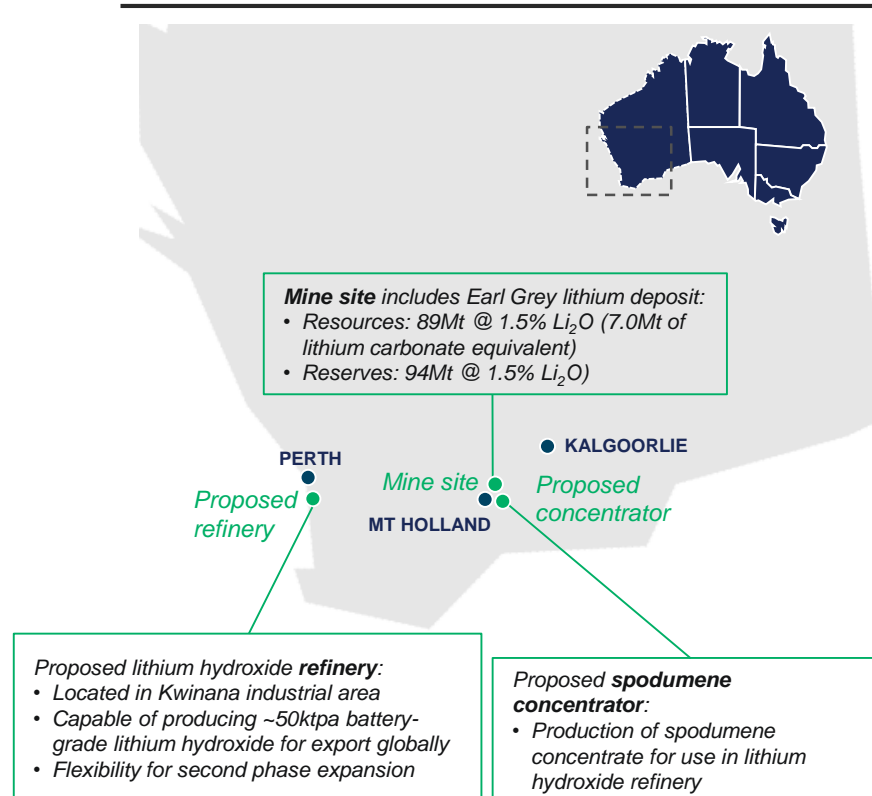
**Mine site** includes Earl Grey lithium deposit:
• Resources: 89Mt @ 1.5% $Li_2O$ (7.0Mt of lithium carbonate equivalent)
• Reserves: 94Mt @ 1.5% $Li_2O$)

PERTH

KALGOORLIE

Mine site

Proposed refinery

Proposed concentrator

MT HOLLAND

Proposed lithium hydroxide **refinery**:
• Located in Kwinana industrial area
• Capable of producing ~50ktpa battery-grade lithium hydroxide for export globally
• Flexibility for second phase expansion

Proposed **spodumene concentrator**:
• Production of spodumene concentrate for use in lithium hydroxide refinery